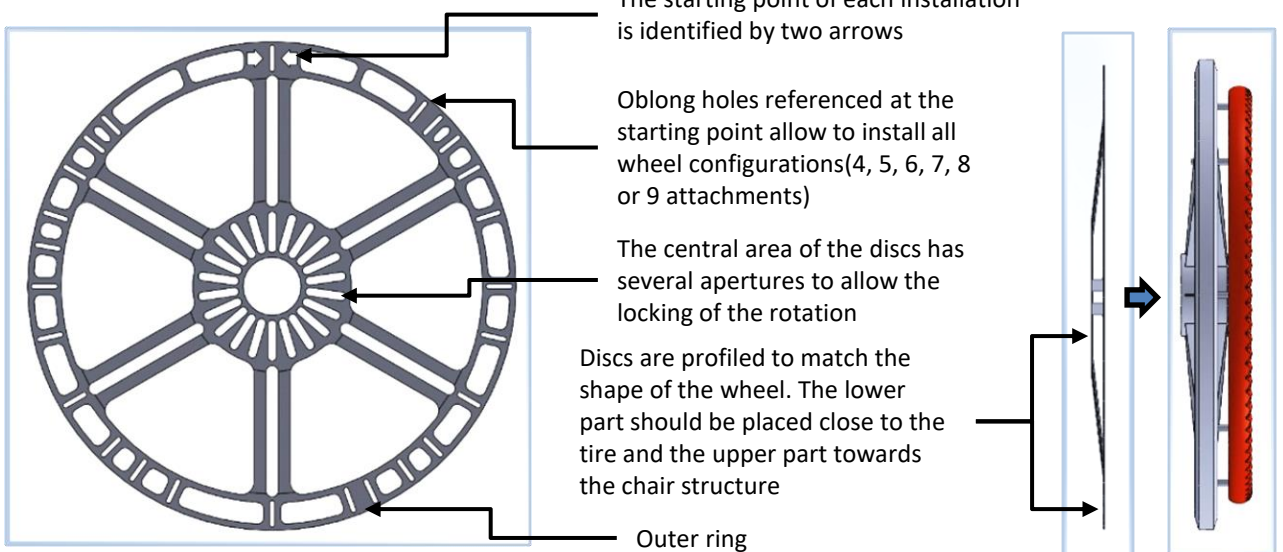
The starting point of each installation is identified by two arrows

Oblong holes referenced at the starting point allow to install all wheel configurations(4, 5, 6, 7, 8 or 9 attachments)

The central area of the discs has several apertures to allow the locking of the rotation

Discs are profiled to match the shape of the wheel. The lower part should be placed close to the tire and the upper part towards the chair structure

Outer ring